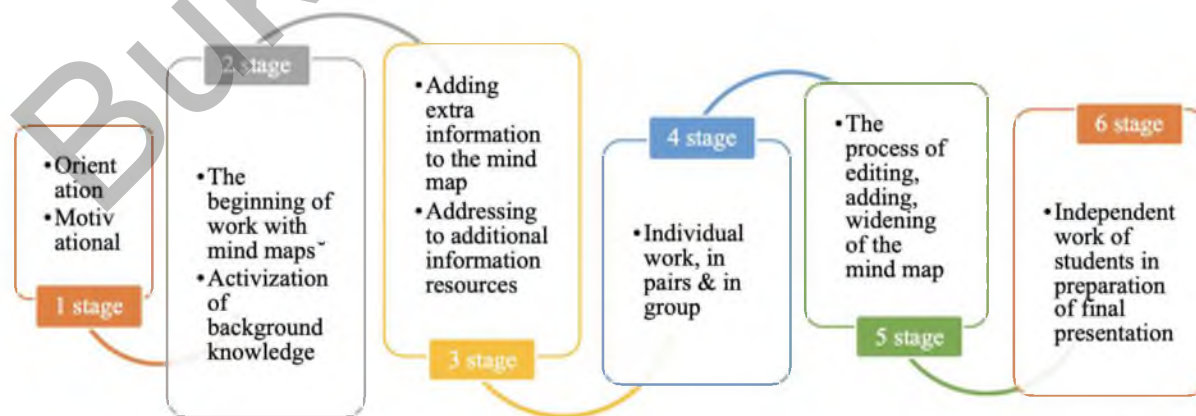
• Orient ation
• Motiv ational

1 stage

2 stage

• The beginning of work with mind maps˘
• Activization of background knowledge

• Adding extra information to the mind map
• Addressing to additional information resources

3 stage

4 stage

• Individual work, in pairs & in group

• The process of editing, adding, widening of the mind map

5 stage

6 stage

• Independent work of students in preparation of final presentation